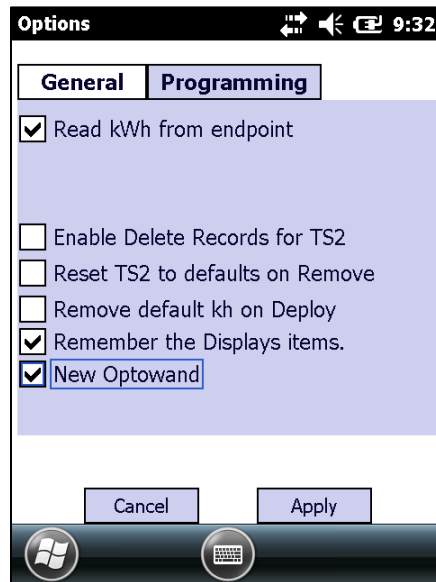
Options 9:32

General
Programming

Read kWh from endpoint

Enable Delete Records for TS2
Reset TS2 to defaults on Remove
Remove default kh on Deploy
Remember the Displays items.
New Optowand

Cancel
Apply